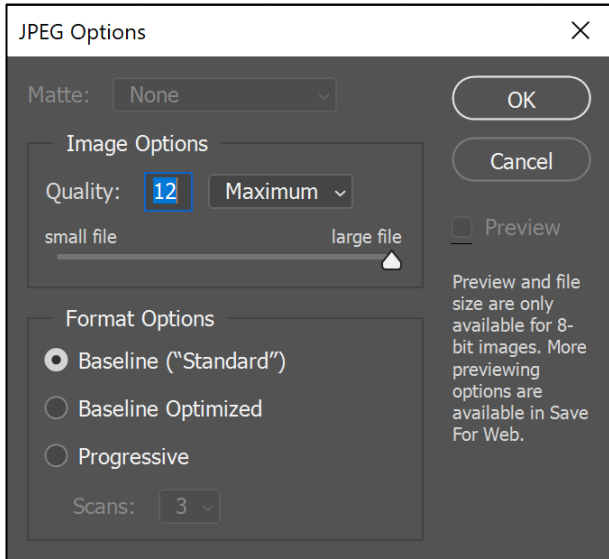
JPEG Options

X

Matte: None

Image Options

Quality: 12 Maximum

small file large file

Format Options

Baseline ("Standard")

Baseline Optimized

Progressive

Scans: 3

OK

Cancel

Preview

Preview and file size are only available for 8-bit images. More previewing options are available in Save For Web.